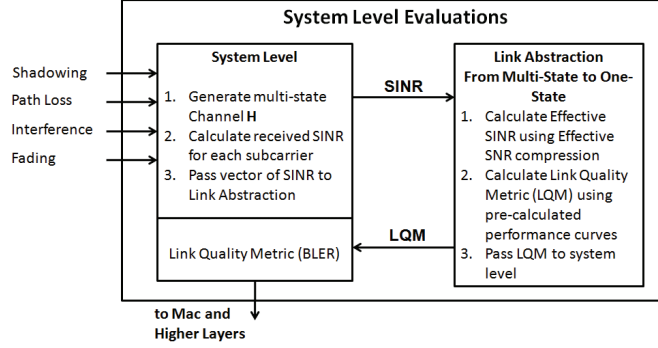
System Level Evaluations

Shadowing
Path Loss
Interference
Fading

System Level
1. Generate multi-state Channel **H**
2. Calculate received SINR for each subcarrier
3. Pass vector of SINR to Link Abstraction

Link Quality Metric (BLER)

SINR

LQM

Link Abstraction From Multi-State to One-State
1. Calculate Effective SINR using Effective SNR compression
2. Calculate Link Quality Metric (LQM) using pre-calculated performance curves
3. Pass LQM to system level

to Mac and Higher Layers